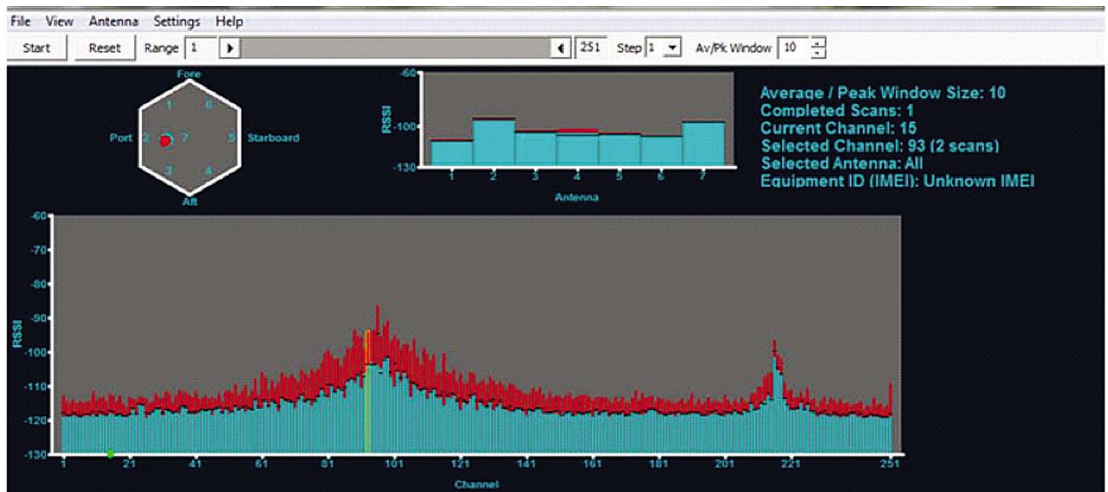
File View Antenna Settings Help

Start Reset Range 1 251 Step 1 Av/Pk Window 10

Fore
1 6
Port 2 7 5 Starboard
3 4
Aft

-60
RSSI -100
-130
1 2 3 4 5 6 7
Antenna

Average / Peak Window Size: 10
Completed Scans: 1
Current Channel: 15
Selected Channel: 93 (2 scans)
Selected Antenna: All
Equipment ID (IMEI): Unknown IMEI

-60
-70
-80
-90
RSSI -100
-110
-120
-130
1 21 41 61 81 101 121 141 161 181 201 221 251
Channel